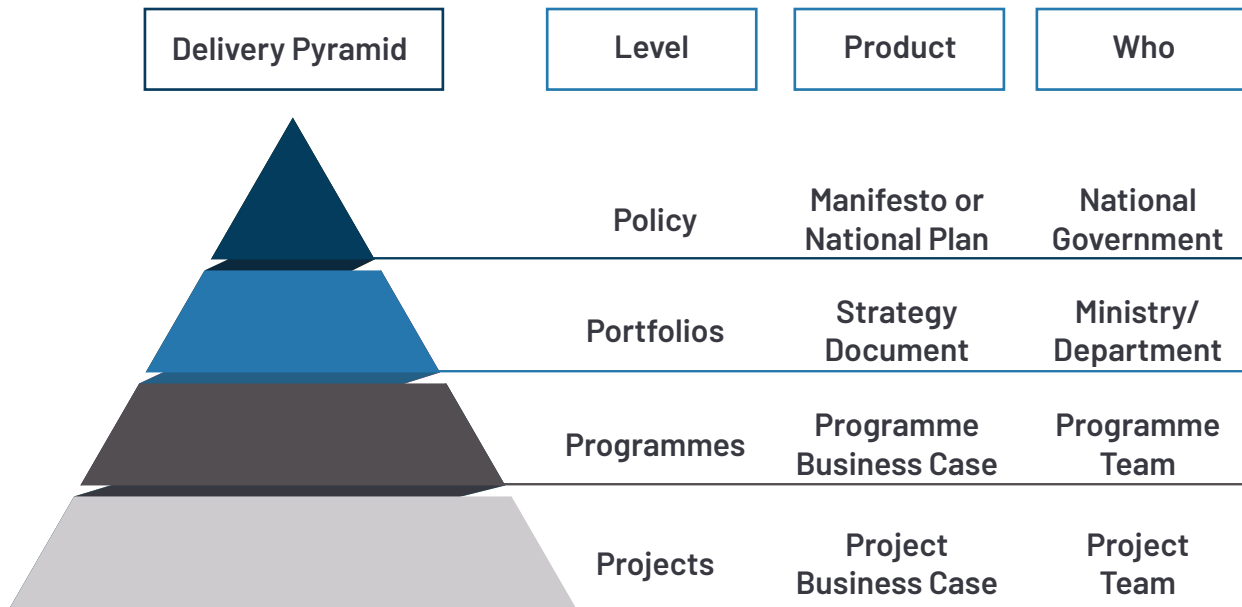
Delivery Pyramid

| Level | Product | Who |
|---|---|---|
| Policy | Manifesto or National Plan | National Government |
| Portfolios | Strategy Document | Ministry/ Department |
| Programmes | Programme Business Case | Programme Team |
| Projects | Project Business Case | Project Team |